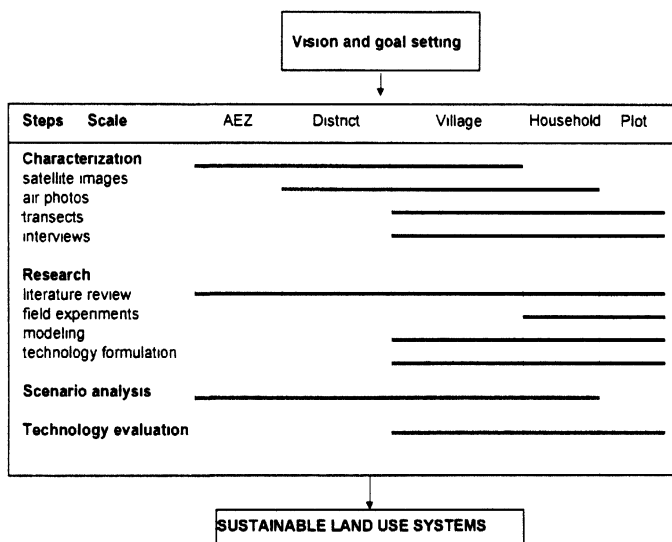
Vision and goal setting

Steps Scale AEZ District Village Household Plot

Characterization
satellite images
air photos
transects
interviews

Research
literature review
field experiments
modeling
technology formulation

Scenario analysis

Technology evaluation

SUSTAINABLE LAND USE SYSTEMS